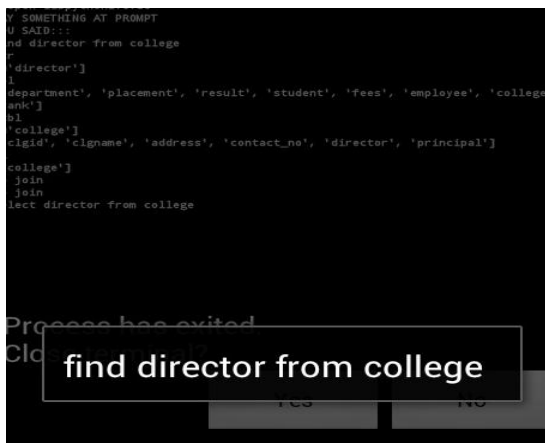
Y SOMETHING AT PROMPT
U SAID:::
nd director from college
r
'director']
l
department', 'placement', 'result', 'student', 'fees', 'employee', 'college
ank']
bl
'college']
clgid', 'clgname', 'address', 'contact_no', 'director', 'principal']

college']
join
join
lect director from college

Process has exited
Clo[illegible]

find director from college

Yes No